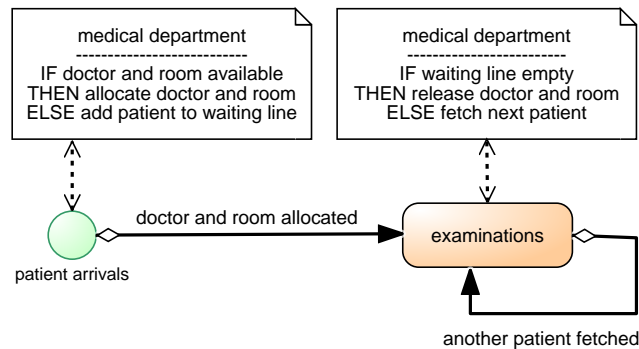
medical department
----------------------------
IF doctor and room available
THEN allocate doctor and room
ELSE add patient to waiting line

medical department
--------------------------
IF waiting line empty
THEN release doctor and room
ELSE fetch next patient

doctor and room allocated

patient arrivals

examinations

another patient fetched